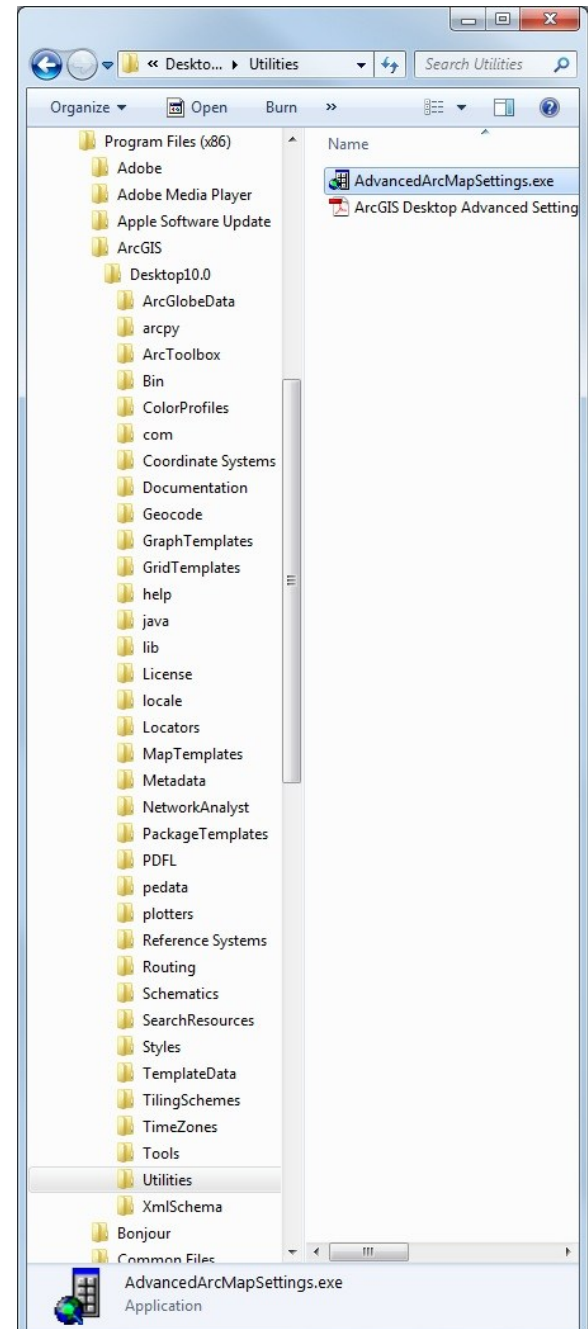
« Deskto... ▸ Utilities

Search Utilities

Organize ▾ Open Burn »

Program Files (x86)
Adobe
Adobe Media Player
Apple Software Update
ArcGIS
Desktop10.0
ArcGlobeData
arcpy
ArcToolbox
Bin
ColorProfiles
com
Coordinate Systems
Documentation
Geocode
GraphTemplates
GridTemplates
help
java
lib
License
locale
Locators
MapTemplates
Metadata
NetworkAnalyst
PackageTemplates
PDFL
pedata
plotters
Reference Systems
Routing
Schematics
SearchResources
Styles
TemplateData
TilingSchemes
TimeZones
Tools
Utilities
XmlSchema
Bonjour
Common Files

Name
AdvancedArcMapSettings.exe
ArcGIS Desktop Advanced Setting

AdvancedArcMapSettings.exe
Application